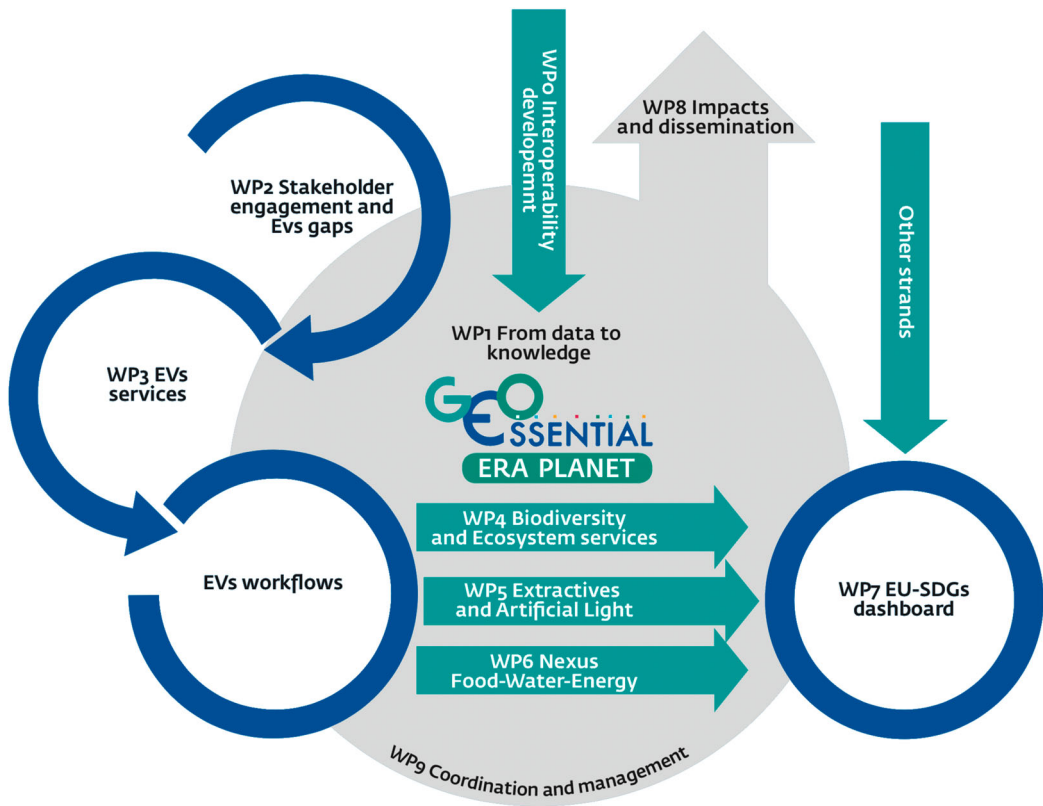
WP0 Interoperability developemnt

WP8 Impacts and dissemination

WP2 Stakeholder engagement and Evs gaps

Other strands

WP1 From data to knowledge

WP3 EVs services

GEOESSENTIAL

ERA PLANET

WP4 Biodiversity and Ecosystem services

EVs workflows

WP5 Extractives and Artificial Light

WP7 EU-SDGs dashboard

WP6 Nexus Food-Water-Energy

WP9 Coordination and management